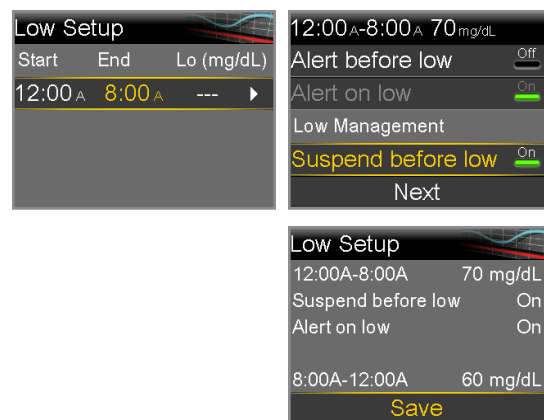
Low Setup

| Start | End | Lo (mg/dL) |
|---|---|---|
| 12:00 A | 8:00 A | --- |

12:00 A-8:00 A 70 mg/dL
Alert before low Off
Alert on low On
Low Management
Suspend before low On
Next

Low Setup
12:00A-8:00A 70 mg/dL
Suspend before low On
Alert on low On

8:00A-12:00A 60 mg/dL
Save